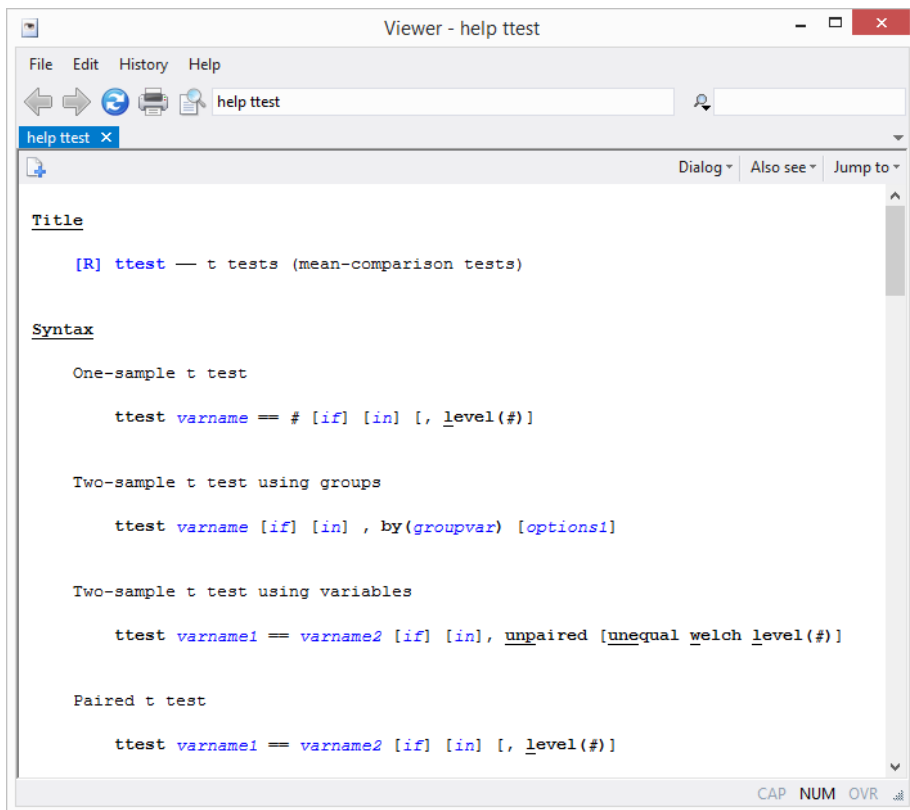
Viewer - help ttest

File Edit History Help

help ttest

help ttest ×

Dialog Also see Jump to

Title

[R] ttest — t tests (mean-comparison tests)

Syntax

One-sample t test

ttest varname == # [if] [in] [, level(#)]

Two-sample t test using groups

ttest varname [if] [in] , by(groupvar) [options1]

Two-sample t test using variables

ttest varname1 == varname2 [if] [in], unpaired [unequal welch level(#)]

Paired t test

ttest varname1 == varname2 [if] [in] [, level(#)]

CAP NUM OVR